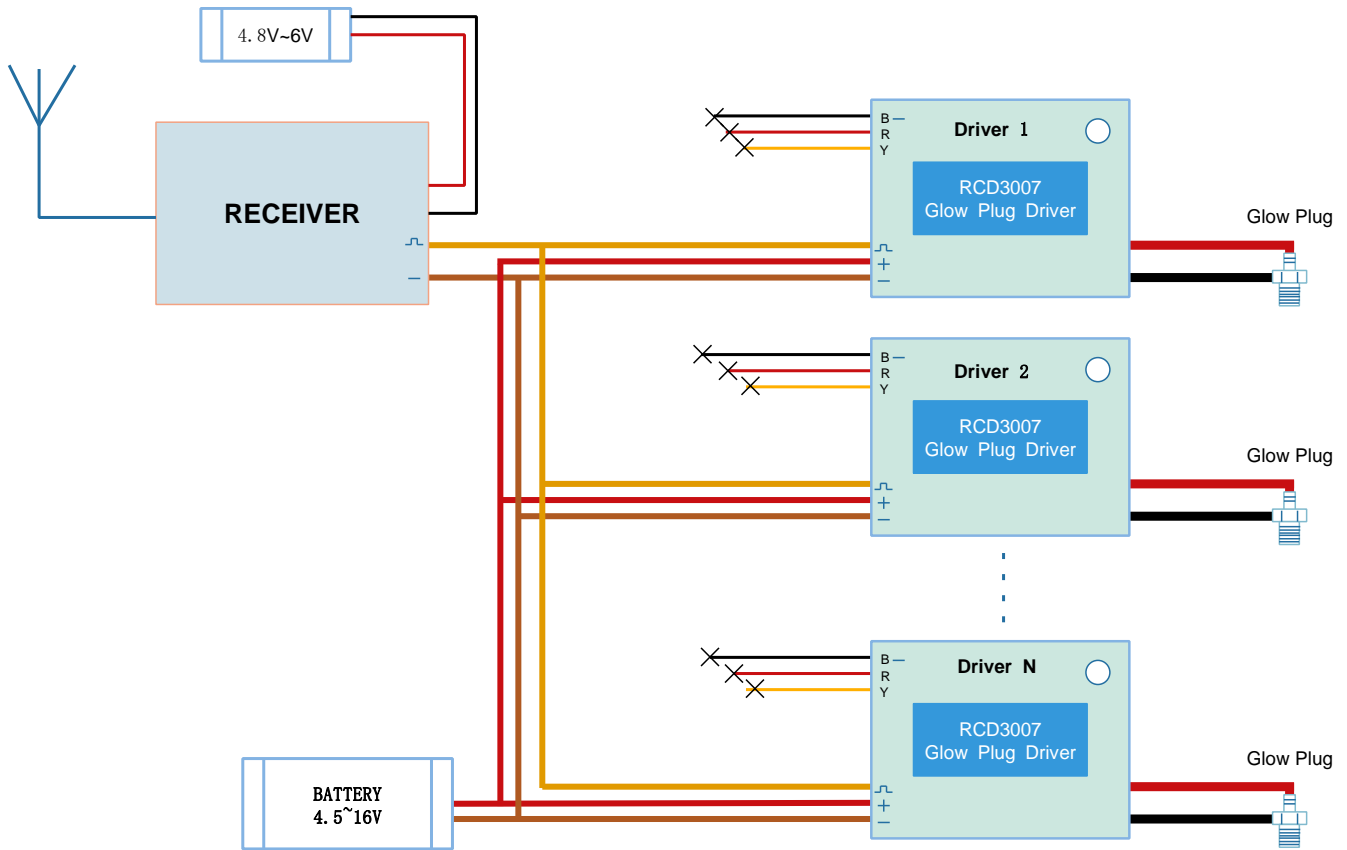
4.8V~6V

RECEIVER

B —
R
Y

Driver 1

RCD3007
Glow Plug Driver

+
—

Glow Plug

B —
R
Y

Driver 2

RCD3007
Glow Plug Driver

+
—

Glow Plug

B —
R
Y

Driver N

RCD3007
Glow Plug Driver

+
—

Glow Plug

BATTERY
4.5~16V